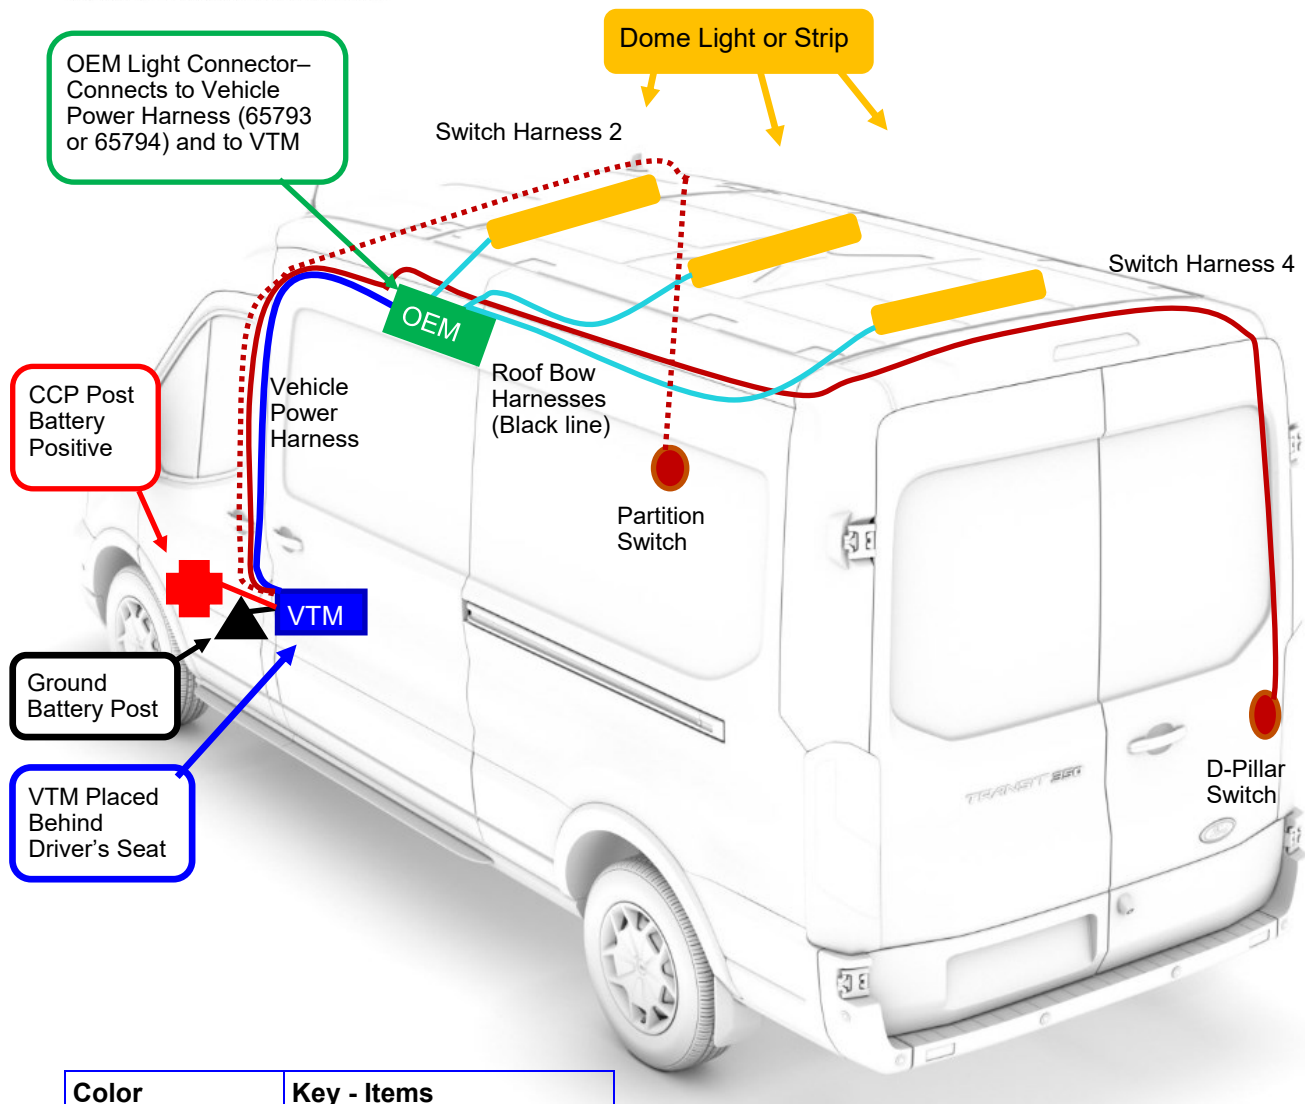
Dome Light or Strip

OEM Light Connector– Connects to Vehicle Power Harness (65793 or 65794) and to VTM

Switch Harness 2

Switch Harness 4

OEM

Vehicle Power Harness

Roof Bow Harnesses (Black line)

CCP Post Battery Positive

Partition Switch

VTM

Ground Battery Post

VTM Placed Behind Driver's Seat

D-Pillar Switch

TRANSIT 350

| Color | Key - Items |
|---|---|